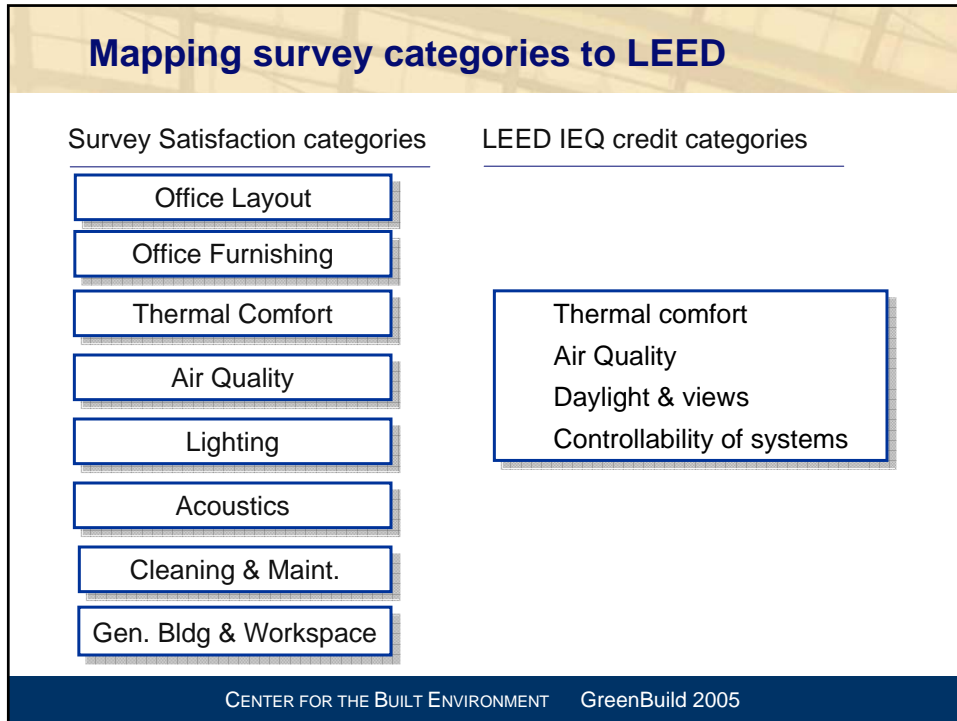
Mapping survey categories to LEED

Survey Satisfaction categories

LEED IEQ credit categories

Office Layout

Office Furnishing

Thermal Comfort

Air Quality

Lighting

Acoustics

Cleaning & Maint.

Gen. Bldg & Workspace

Thermal comfort
Air Quality
Daylight & views
Controllability of systems

CENTER FOR THE BUILT ENVIRONMENT GreenBuild 2005